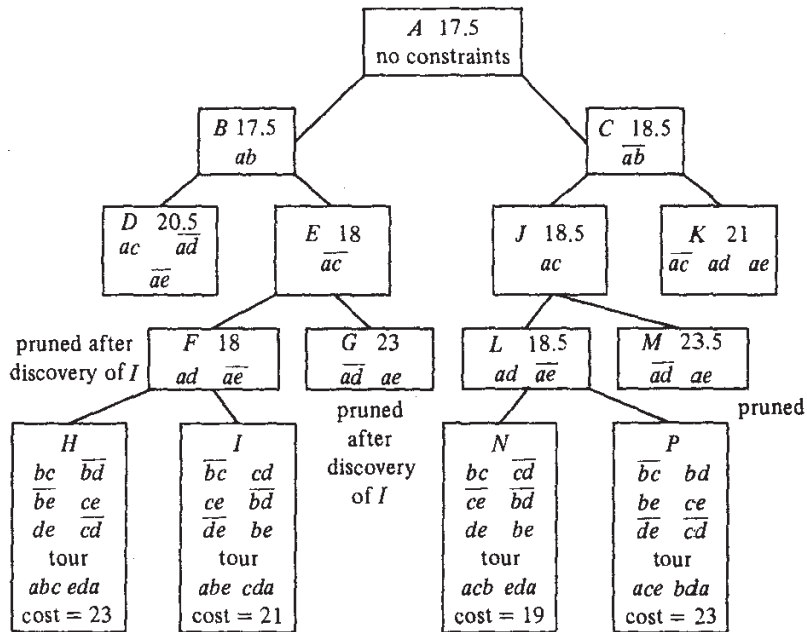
$A$ 17.5
no constraints

$B$ 17.5
$ab$

$C$ 18.5
$\overline{ab}$

$D$ 20.5
$ac$ $\overline{ad}$
$\overline{ae}$

$E$ 18
$\overline{ac}$

$J$ 18.5
$ac$

$K$ 21
$\overline{ac}$ $ad$ $ae$

pruned after discovery of $I$

$F$ 18
$ad$ $\overline{ae}$

$G$ 23
$\overline{ad}$ $ae$

pruned after discovery of $I$

$L$ 18.5
$ad$ $\overline{ae}$

$M$ 23.5
$\overline{ad}$ $ae$

pruned

$H$
$bc$ $\overline{bd}$
$\overline{be}$ $ce$
$de$ $\overline{cd}$
tour
$abc$ $eda$
cost = 23

$I$
$\overline{bc}$ $cd$
$ce$ $\overline{bd}$
$\overline{de}$ $be$
tour
$abe$ $cda$
cost = 21

$N$
$bc$ $\overline{cd}$
$\overline{ce}$ $\overline{bd}$
$de$ $be$
tour
$acb$ $eda$
cost = 19

$P$
$\overline{bc}$ $bd$
$be$ $ce$
$\overline{de}$ $\overline{cd}$
tour
$ace$ $bda$
cost = 23